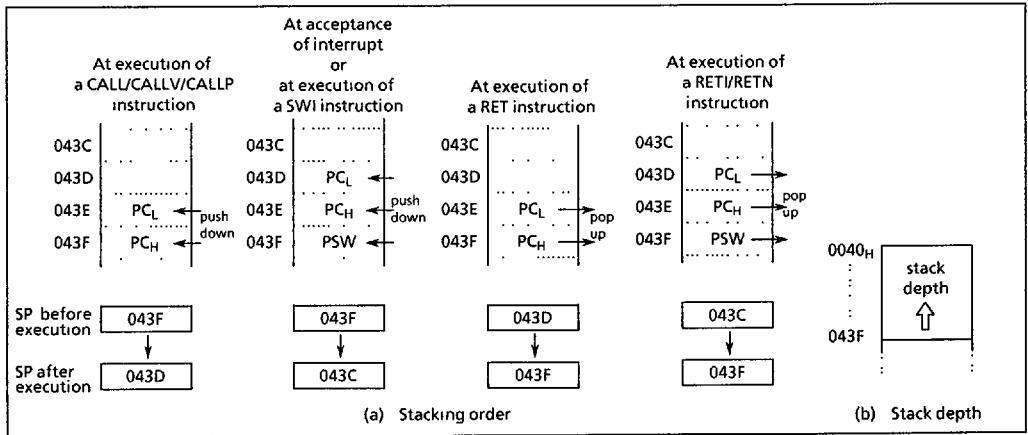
At execution of a CALL/CALLV/CALLP instruction

043C
043D
043E $PC_L$ push down
043F $PC_H$

SP before execution 043F
SP after execution 043D

At acceptance of interrupt or at execution of a SWI instruction

043C
043D $PC_L$
043E $PC_H$ push down
043F PSW

043F
043C

At execution of a RET instruction

043C
043D
043E $PC_L$ pop up
043F $PC_H$

043D
043F

At execution of a RETI/RETN instruction

043C
043D $PC_L$
043E $PC_H$ pop up
043F PSW

043C
043F

(a) Stacking order

$0040_H$
:
:
043F
:
stack depth

(b) Stack depth